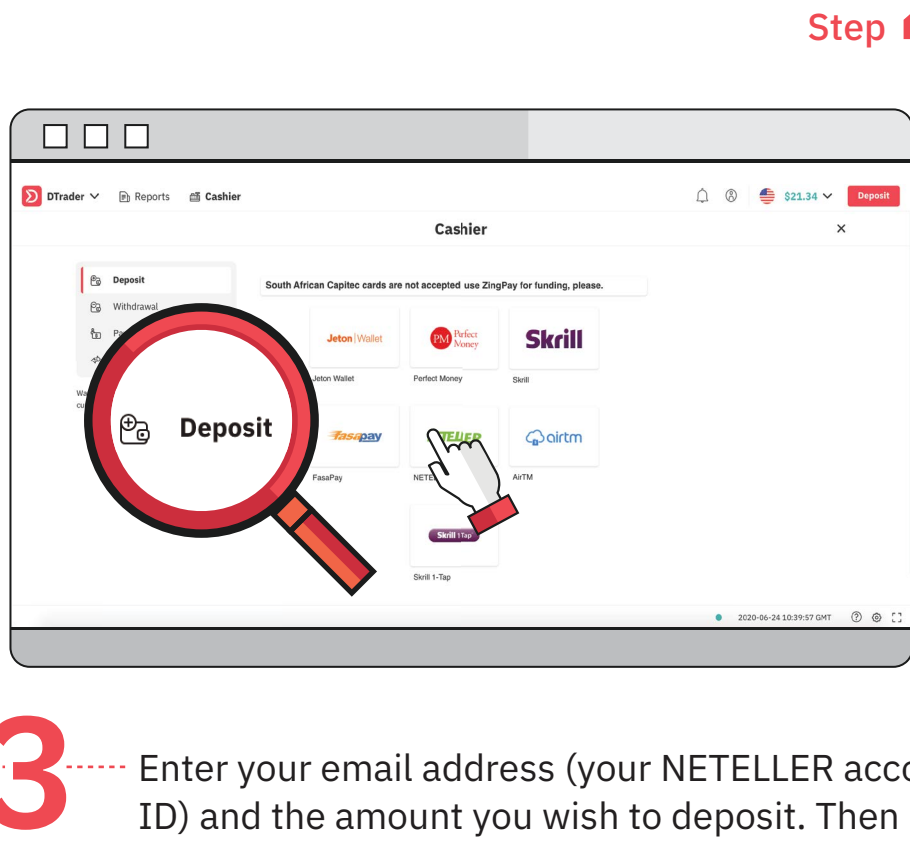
Step

DTrader Reports Cashier $21.34 Deposit

Cashier

Deposit
Withdrawal

South African Capitec cards are not accepted use ZingPay for funding, please.

Jeton Wallet
Jeton Wallet

PM Perfect Money
Perfect Money

Skrill
Skrill

Deposit

fasapay
FasaPay

NETELLER
NETE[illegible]

airtm
AirTM

Skrill 1Tap
Skrill 1-Tap

2020-06-24 10:39:57 GMT

3 Enter your email address (your NETELLER acc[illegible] ID) and the amount you wish to deposit. Then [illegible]